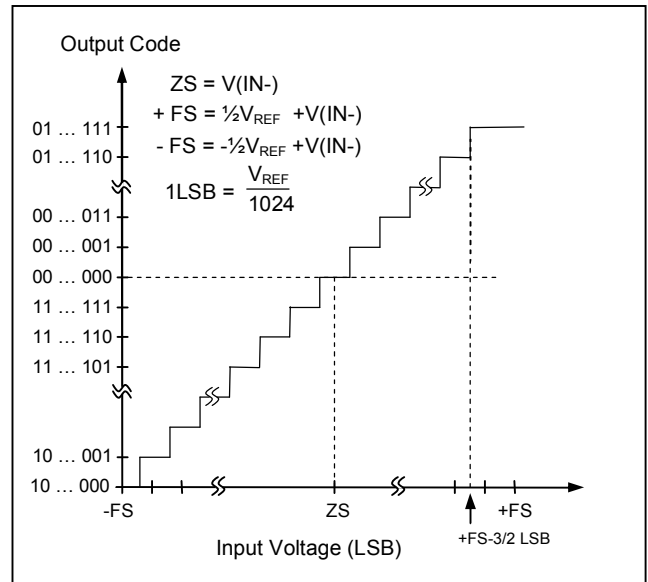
Output Code

ZS = V(IN-)

+ FS = ½$V_{REF}$ +V(IN-)

- FS = -½$V_{REF}$ +V(IN-)

1LSB = $\frac{V_{REF}}{1024}$

01 … 111
01 … 110
00 … 011
00 … 001
00 … 000
11 … 111
11 … 110
11 … 101
10 … 001
10 … 000

-FS
ZS
+FS
+FS-3/2 LSB

Input Voltage (LSB)